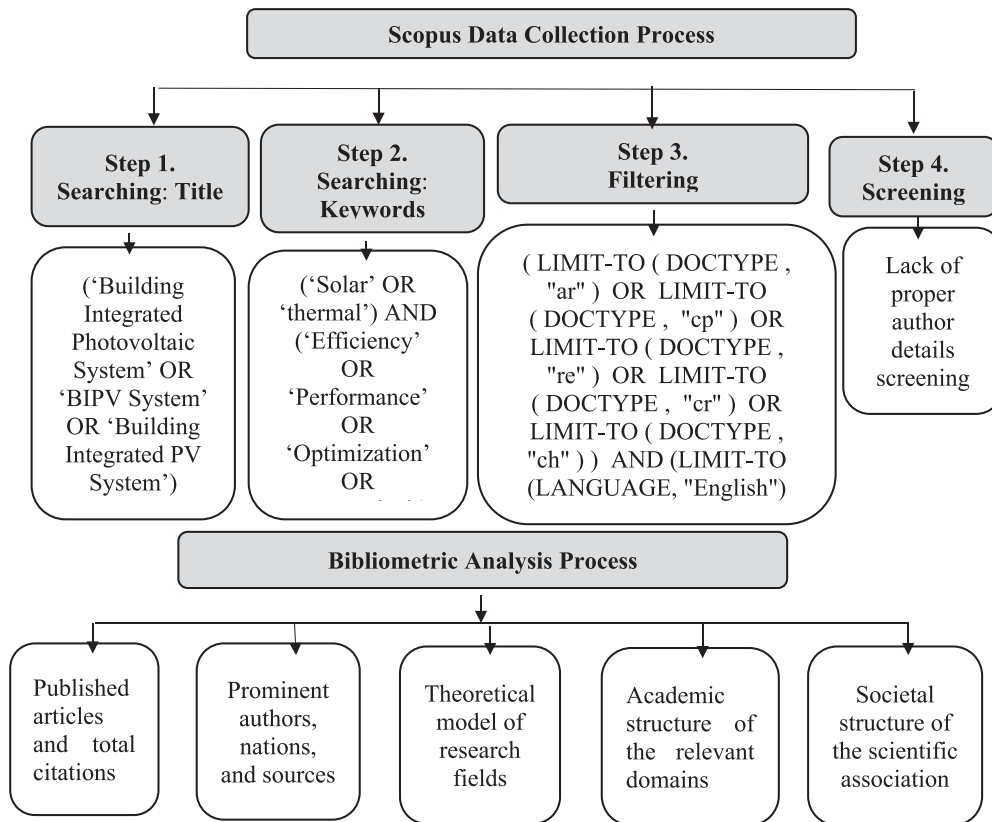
Scopus Data Collection Process

Step 1. Searching: Title

('Building Integrated Photovoltaic System' OR 'BIPV System' OR 'Building Integrated PV System')

Step 2. Searching: Keywords

('Solar' OR 'thermal') AND ('Efficiency' OR 'Performance' OR 'Optimization' OR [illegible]

Step 3. Filtering

( LIMIT-TO ( DOCTYPE , "ar" ) OR LIMIT-TO ( DOCTYPE , "cp" ) OR LIMIT-TO ( DOCTYPE , "re" ) OR LIMIT-TO ( DOCTYPE , "cr" ) OR LIMIT-TO ( DOCTYPE , "ch" ) ) AND (LIMIT-TO (LANGUAGE, "English")

Step 4. Screening

Lack of proper author details screening

Bibliometric Analysis Process

Published articles and total citations

Prominent authors, nations, and sources

Theoretical model of research fields

Academic structure of the relevant domains

Societal structure of the scientific association